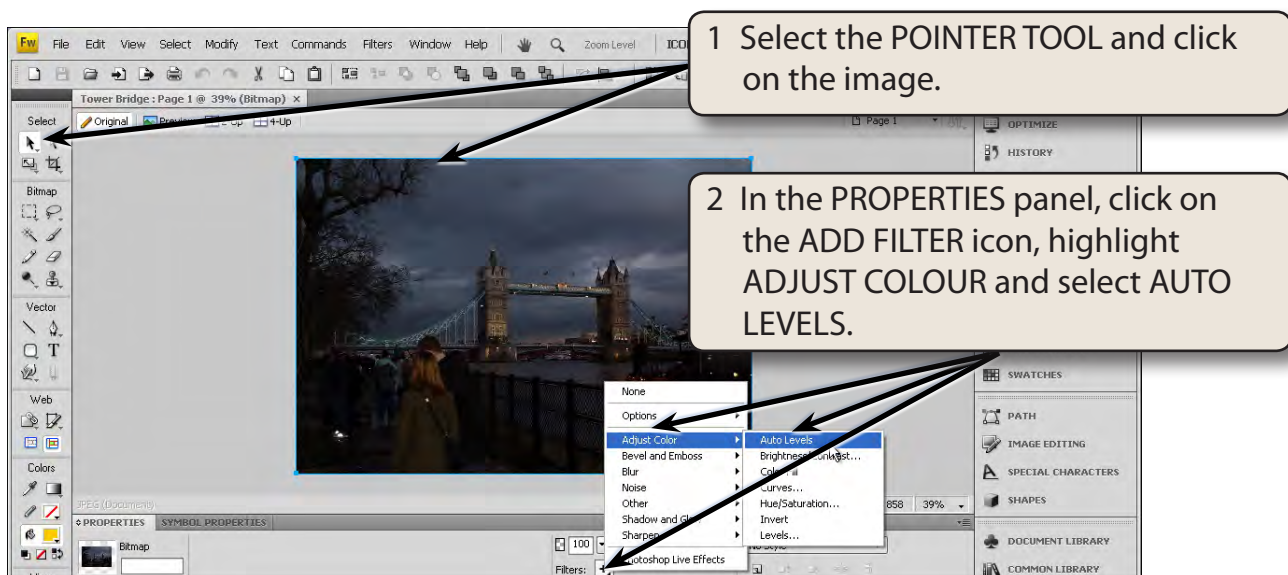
Fw File Edit View Select Modify Text Commands Filters Window Help Zoom Level

Tower Bridge : Page 1 @ 39% (Bitmap) ×

Original Preview 2-Up 4-Up

Page 1

Select

Bitmap

Vector

Web

Colors

1 Select the POINTER TOOL and click on the image.

2 In the PROPERTIES panel, click on the ADD FILTER icon, highlight ADJUST COLOUR and select AUTO LEVELS.

OPTIMIZE

HISTORY

SWATCHES

PATH

IMAGE EDITING

SPECIAL CHARACTERS

SHAPES

DOCUMENT LIBRARY

COMMON LIBRARY

None

Options

Adjust Color

Bevel and Emboss

Blur

Noise

Other

Shadow and Glow

Sharpen

Photoshop Live Effects

Auto Levels

Brightness/Contrast...

Color Fill

Curves...

Hue/Saturation...

Invert

Levels...

JPEG (Document)

PROPERTIES SYMBOL PROPERTIES

Bitmap

100

No Style

Filters: +

858 39%